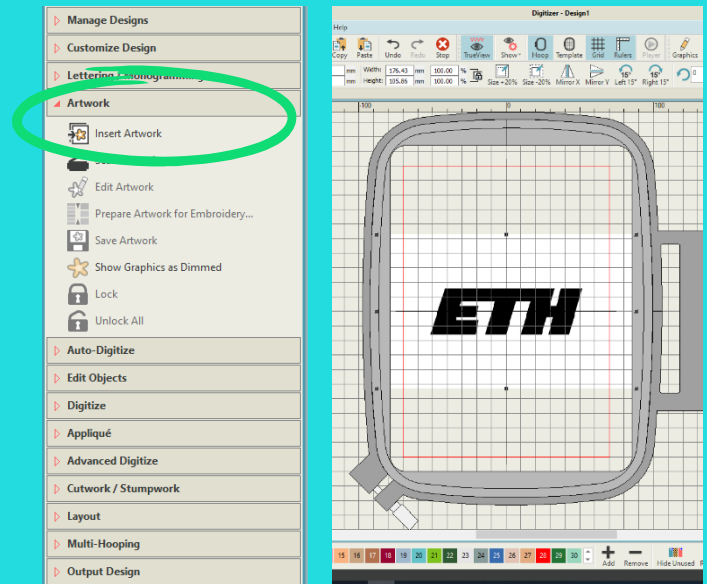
Manage Designs
Customize Design
Lettering / Monogramming
Artwork
Insert Artwork
Edit Artwork
Prepare Artwork for Embroidery...
Save Artwork
Show Graphics as Dimmed
Lock
Unlock All
Auto-Digitize
Edit Objects
Digitize
Appliqué
Advanced Digitize
Cutwork / Stumpwork
Layout
Multi-Hooping
Output Design

Digitizer - Design1
Help
Copy Paste Undo Redo Stop TrueView Show Hoop Template Grid Rulers Player Graphics
mm Width: 176.43 mm 100.00 %
mm Height: 105.85 mm 100.00 %
Size +20% Size -20% Mirror X Mirror Y Left 15° Right 15°
100 0 100
ETH
15 16 17 18 19 20 21 22 23 24 25 26 27 28 29 30
Add Remove Hide Unused